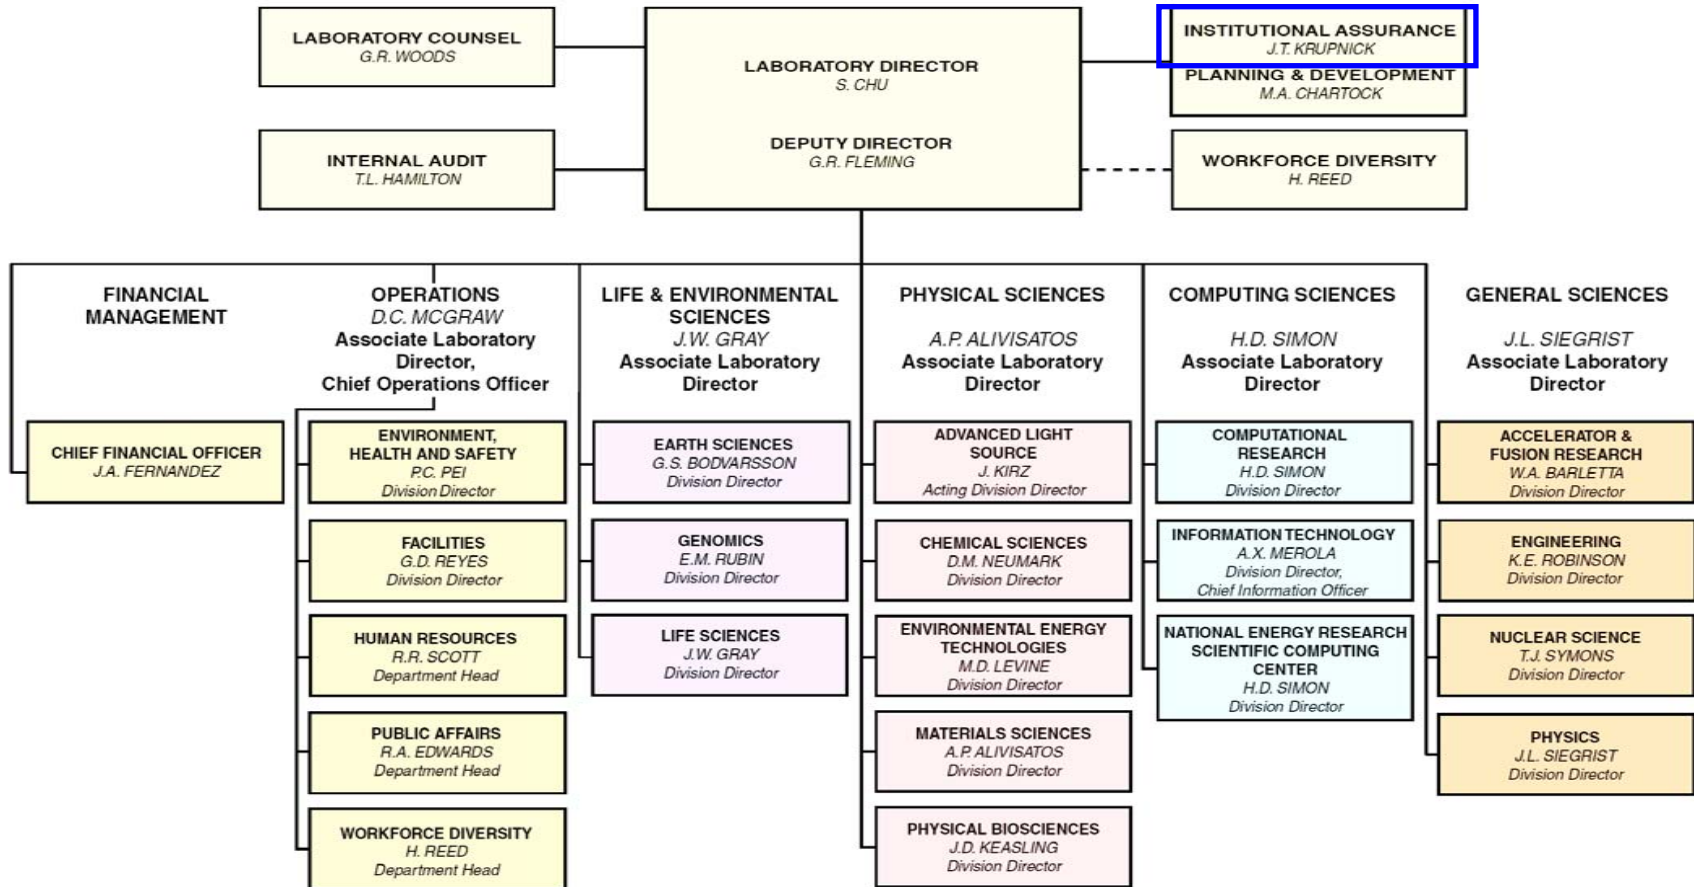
LABORATORY COUNSEL
G.R. WOODS

LABORATORY DIRECTOR
S. CHU

DEPUTY DIRECTOR
G.R. FLEMING

INSTITUTIONAL ASSURANCE
J.T. KRUPNICK

PLANNING & DEVELOPMENT
M.A. CHARTOCK

INTERNAL AUDIT
T.L. HAMILTON

WORKFORCE DIVERSITY
H. REED

FINANCIAL MANAGEMENT

CHIEF FINANCIAL OFFICER
J.A. FERNANDEZ

OPERATIONS
D.C. MCGRAW
Associate Laboratory Director, Chief Operations Officer

ENVIRONMENT, HEALTH AND SAFETY
P.C. PEI
Division Director

FACILITIES
G.D. REYES
Division Director

HUMAN RESOURCES
R.R. SCOTT
Department Head

PUBLIC AFFAIRS
R.A. EDWARDS
Department Head

WORKFORCE DIVERSITY
H. REED
Department Head

LIFE & ENVIRONMENTAL SCIENCES
J.W. GRAY
Associate Laboratory Director

EARTH SCIENCES
G.S. BODVARSSON
Division Director

GENOMICS
E.M. RUBIN
Division Director

LIFE SCIENCES
J.W. GRAY
Division Director

PHYSICAL SCIENCES
A.P. ALIVISATOS
Associate Laboratory Director

ADVANCED LIGHT SOURCE
J. KIRZ
Acting Division Director

CHEMICAL SCIENCES
D.M. NEUMARK
Division Director

ENVIRONMENTAL ENERGY TECHNOLOGIES
M.D. LEVINE
Division Director

MATERIALS SCIENCES
A.P. ALIVISATOS
Division Director

PHYSICAL BIOSCIENCES
J.D. KEASLING
Division Director

COMPUTING SCIENCES
H.D. SIMON
Associate Laboratory Director

COMPUTATIONAL RESEARCH
H.D. SIMON
Division Director

INFORMATION TECHNOLOGY
A.X. MEROLA
Division Director, Chief Information Officer

NATIONAL ENERGY RESEARCH SCIENTIFIC COMPUTING CENTER
H.D. SIMON
Division Director

GENERAL SCIENCES
J.L. SIEGRIST
Associate Laboratory Director

ACCELERATOR & FUSION RESEARCH
W.A. BARLETTA
Division Director

ENGINEERING
K.E. ROBINSON
Division Director

NUCLEAR SCIENCE
T.J. SYMONS
Division Director

PHYSICS
J.L. SIEGRIST
Division Director